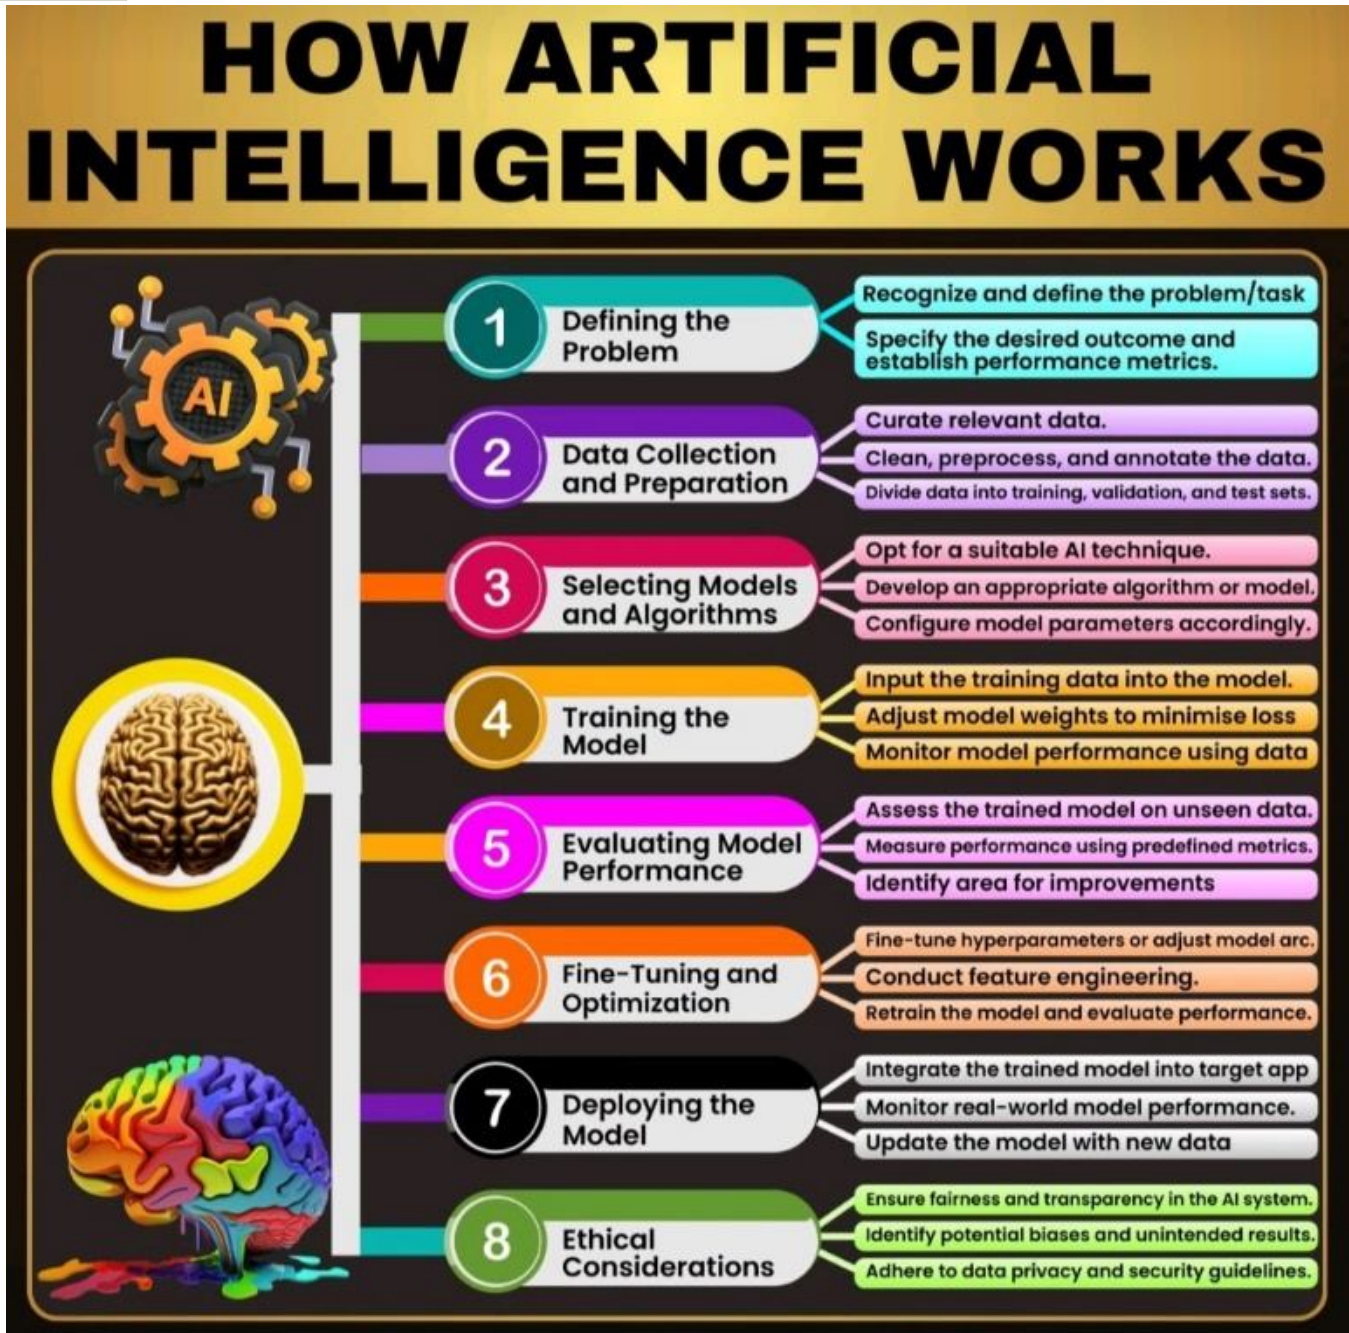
HOW ARTIFICIAL INTELLIGENCE WORKS

AI

1 Defining the Problem
Recognize and define the problem/task
Specify the desired outcome and establish performance metrics.

2 Data Collection and Preparation
Curate relevant data.
Clean, preprocess, and annotate the data.
Divide data into training, validation, and test sets.

3 Selecting Models and Algorithms
Opt for a suitable AI technique.
Develop an appropriate algorithm or model.
Configure model parameters accordingly.

4 Training the Model
Input the training data into the model.
Adjust model weights to minimise loss
Monitor model performance using data

5 Evaluating Model Performance
Assess the trained model on unseen data.
Measure performance using predefined metrics.
Identify area for improvements

6 Fine-Tuning and Optimization
Fine-tune hyperparameters or adjust model arc.
Conduct feature engineering.
Retrain the model and evaluate performance.

7 Deploying the Model
Integrate the trained model into target app
Monitor real-world model performance.
Update the model with new data

8 Ethical Considerations
Ensure fairness and transparency in the AI system.
Identify potential biases and unintended results.
Adhere to data privacy and security guidelines.